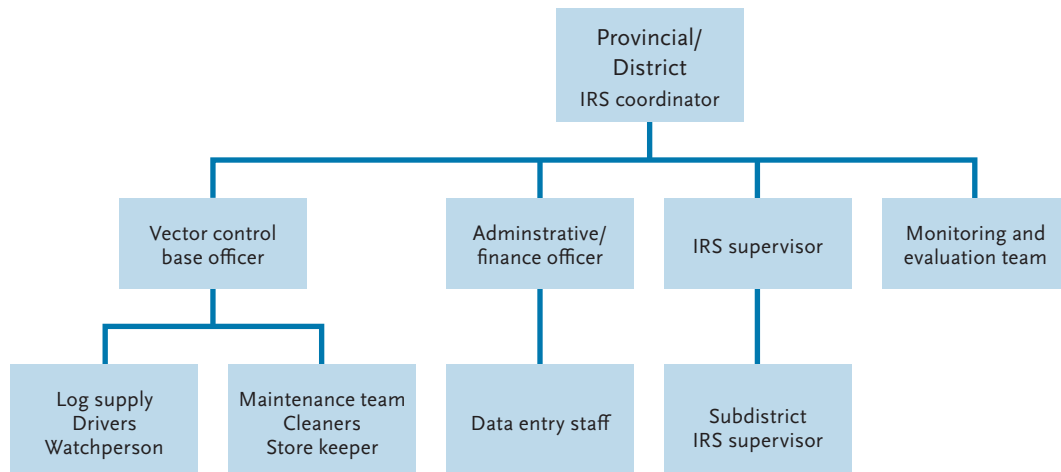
Provincial/
District
IRS coordinator

Vector control
base officer

Adminstrative/
finance officer

IRS supervisor

Monitoring and
evaluation team

Log supply
Drivers
Watchperson

Maintenance team
Cleaners
Store keeper

Data entry staff

Subdistrict
IRS supervisor